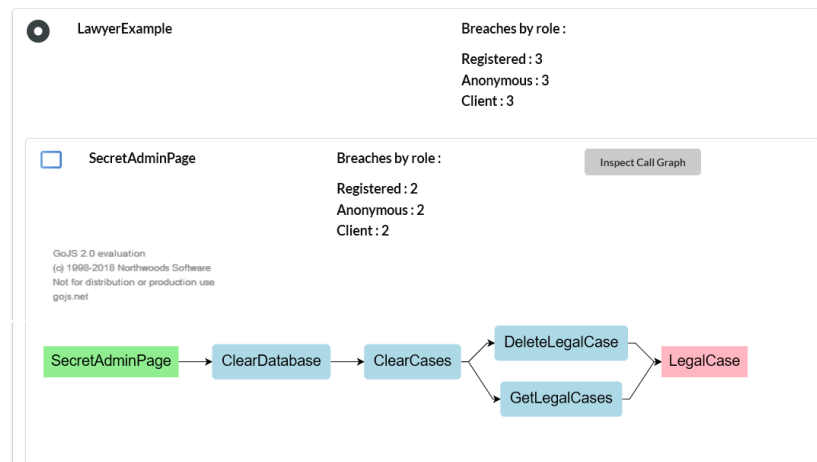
LawyerExample

Breaches by role :

Registered : 3
Anonymous : 3
Client : 3

SecretAdminPage

Breaches by role :

Registered : 2
Anonymous : 2
Client : 2

Inspect Call Graph

GoJS 2.0 evaluation
(c) 1998-2018 Northwoods Software
Not for distribution or production use
gojs.net

SecretAdminPage
ClearDatabase
ClearCases
DeleteLegalCase
GetLegalCases
LegalCase